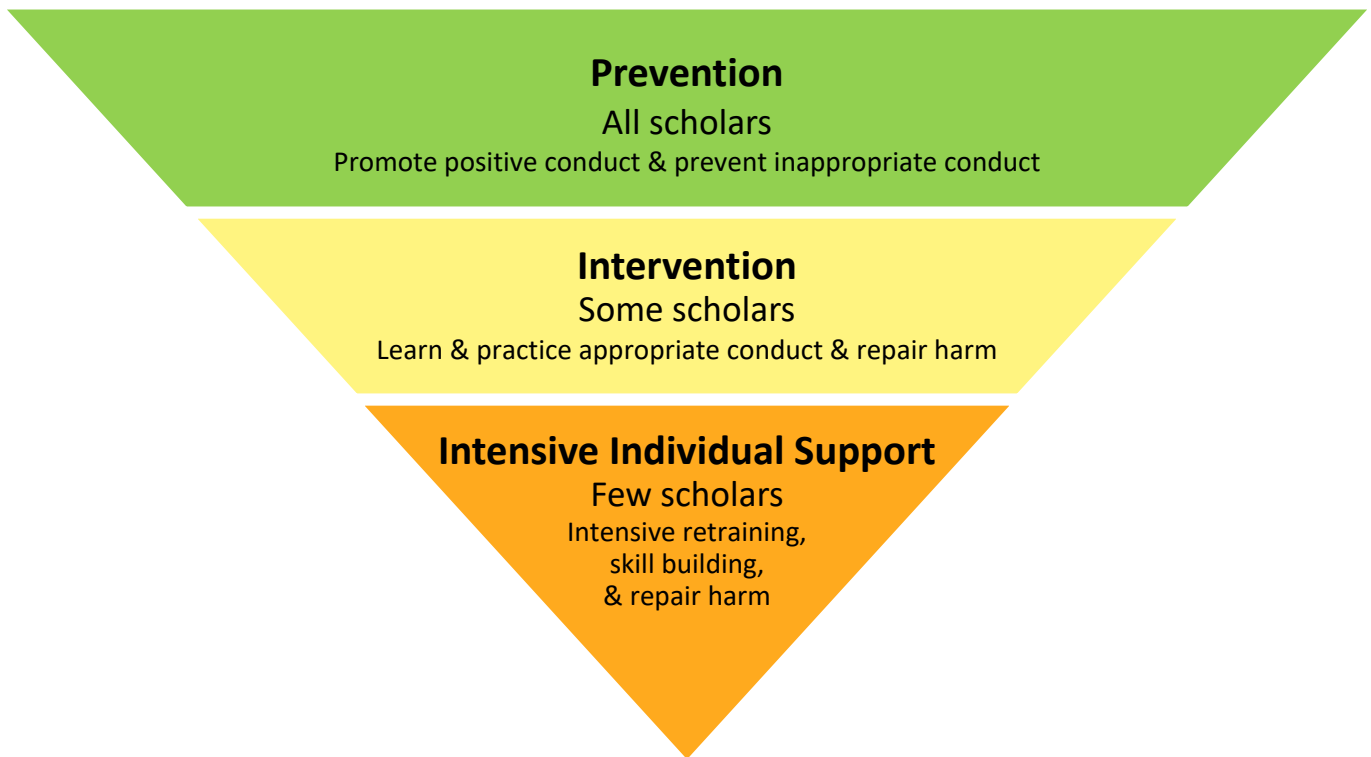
Prevention
All scholars
Promote positive conduct & prevent inappropriate conduct

Intervention
Some scholars
Learn & practice appropriate conduct & repair harm

Intensive Individual Support
Few scholars
Intensive retraining, skill building, & repair harm